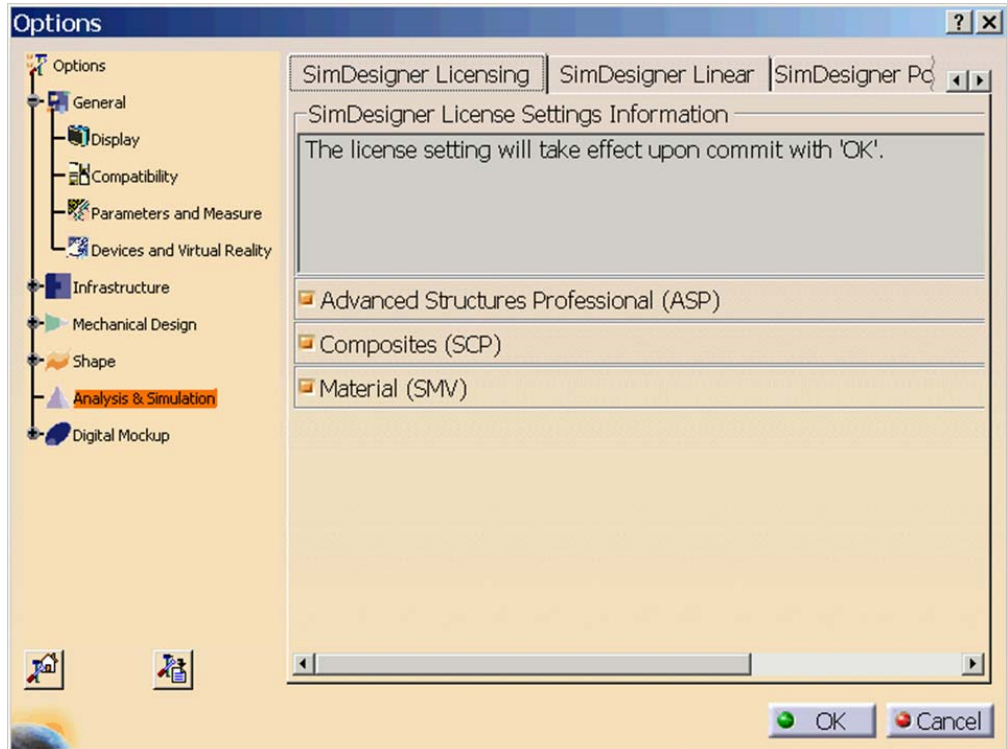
Options

?
X

Options
General
Display
Compatibility
Parameters and Measure
Devices and Virtual Reality
Infrastructure
Mechanical Design
Shape
Analysis & Simulation
Digital Mockup

SimDesigner Licensing
SimDesigner Linear
SimDesigner Pc

SimDesigner License Settings Information
The license setting will take effect upon commit with 'OK'.

Advanced Structures Professional (ASP)
Composites (SCP)
Material (SMV)

OK
Cancel